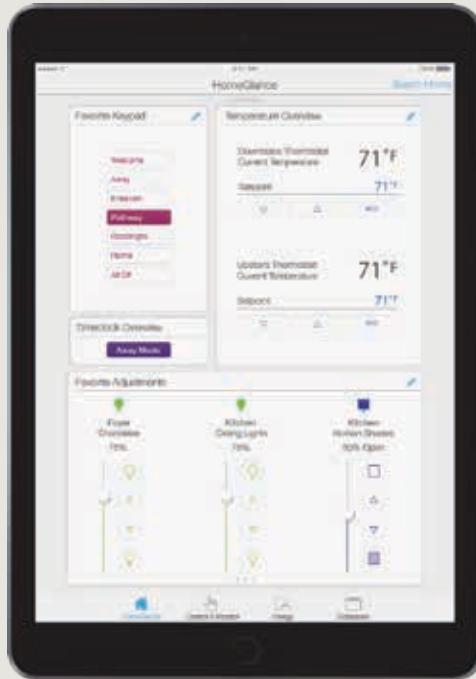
HomeGlance

Switch Home

Favorite Keypad

Welcome

Away

Entertain

Pathway

Goodnight

Home

All Off

Temperature Overview

Downstairs Thermostat Current Temperature

71°F

Setpoint

71°F

Upstairs Thermostat Current Temperature

71°F

Setpoint

71°F

Timeclock Overview

Away Mode

Favorite Adjustments

Foyer Chandelier

75%

Kitchen Dining Lights

75%

Kitchen Kitchen Shades

50% Open

HomeGlance

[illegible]

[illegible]

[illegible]